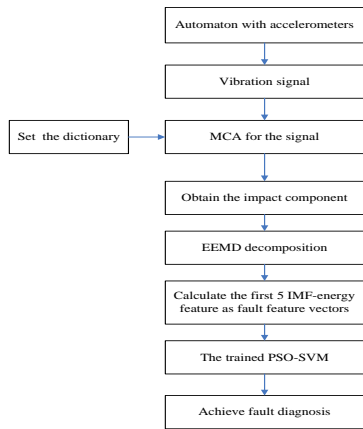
Automaton with accelerometers

Vibration signal

Set the dictionary

MCA for the signal

Obtain the impact component

EEMD decomposition

Calculate the first 5 IMF-energy feature as fault feature vectors

The trained PSO-SVM

Achieve fault diagnosis